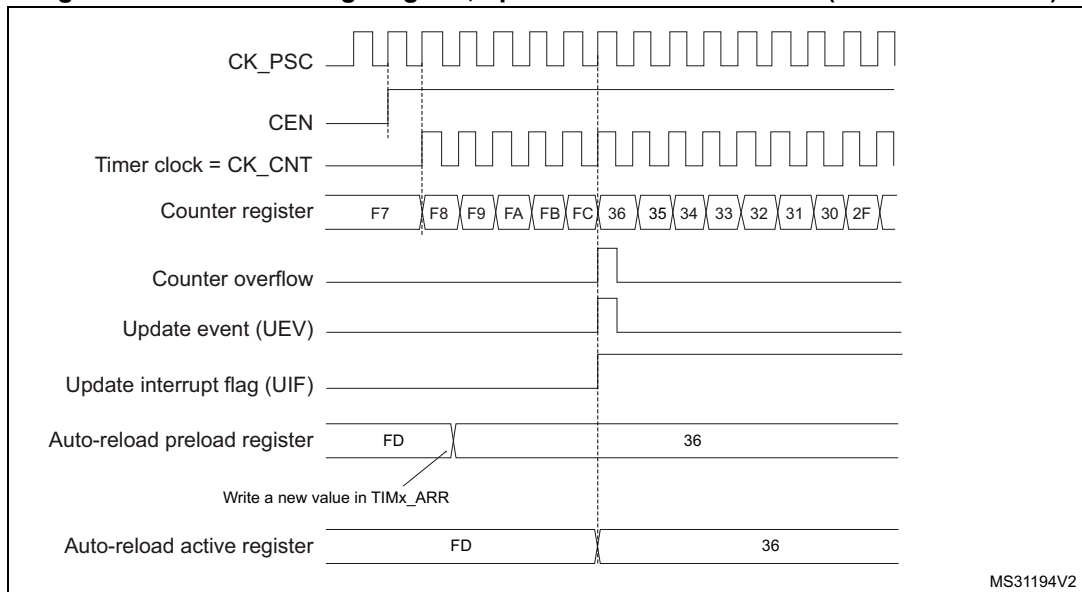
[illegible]

CK_PSC

CEN

Timer clock = CK_CNT

Counter register F7 F8 F9 FA FB FC 36 35 34 33 32 31 30 2F

Counter overflow

Update event (UEV)

Update interrupt flag (UIF)

Auto-reload preload register FD 36

Write a new value in TIMx_ARR

Auto-reload active register FD 36

MS31194V2